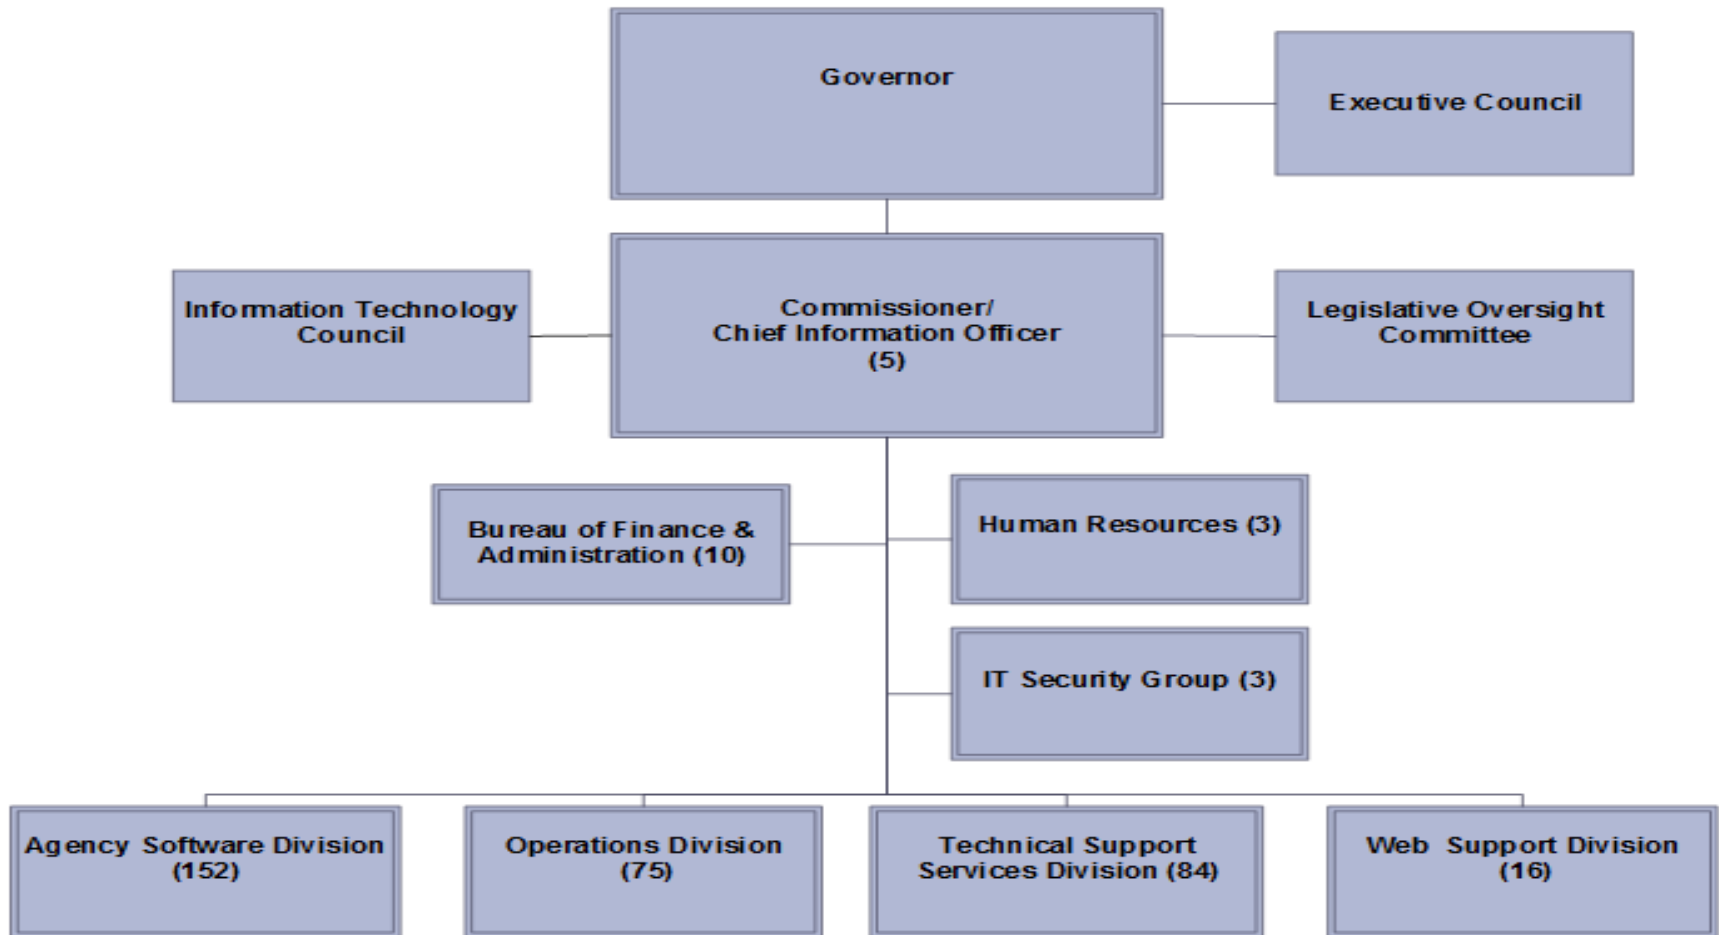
Governor

Executive Council

Information Technology Council

Commissioner/ Chief Information Officer (5)

Legislative Oversight Committee

Bureau of Finance & Administration (10)

Human Resources (3)

IT Security Group (3)

Agency Software Division (152)

Operations Division (75)

Technical Support Services Division (84)

Web Support Division (16)